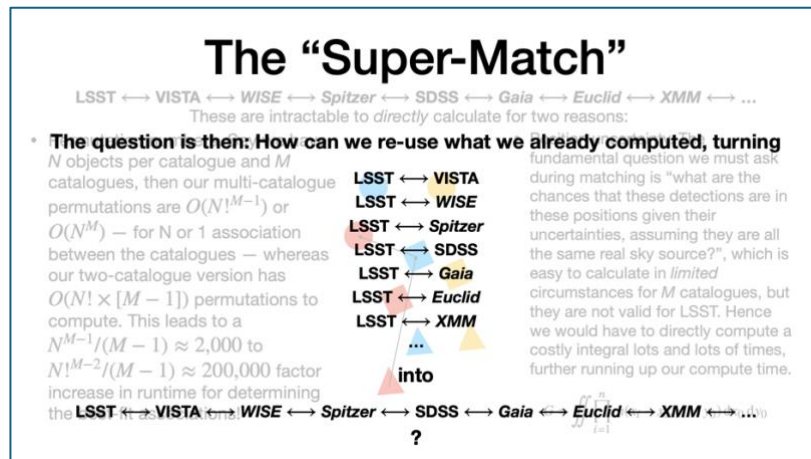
The "Super-Match"

LSST ⟷ VISTA ⟷ *WISE* ⟷ *Spitzer* ⟷ SDSS ⟷ *Gaia* ⟷ *Euclid* ⟷ XMM ⟷ …

These are intractable to *directly* calculate for two reasons:

The question is then: How can we re-use what we already computed, turning

LSST ⟷ VISTA
LSST ⟷ *WISE*
LSST ⟷ *Spitzer*
LSST ⟷ SDSS
LSST ⟷ *Gaia*
LSST ⟷ *Euclid*
LSST ⟷ XMM
…
into

LSST ⟷ VISTA ⟷ *WISE* ⟷ *Spitzer* ⟷ SDSS ⟷ *Gaia* ⟷ *Euclid* ⟷ XMM ⟷ …
?

• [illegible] $N$ objects per catalogue and $M$ catalogues, then our multi-catalogue permutations are $O(N!^{M-1})$ or $O(N^M)$ — for N or 1 association between the catalogues — whereas our two-catalogue version has $O(N! \times [M-1])$ permutations to compute. This leads to a $N^{M-1}/(M-1) \approx 2{,}000$ to $N!^{M-2}/(M-1) \approx 200{,}000$ factor increase in runtime for determining the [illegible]

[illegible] fundamental question we must ask during matching is "what are the chances that these detections are in these positions given their uncertainties, assuming they are all the same real sky source?", which is easy to calculate in *limited* circumstances for $M$ catalogues, but they are not valid for LSST. Hence we would have to directly compute a costly integral lots and lots of times, further running up our compute time.